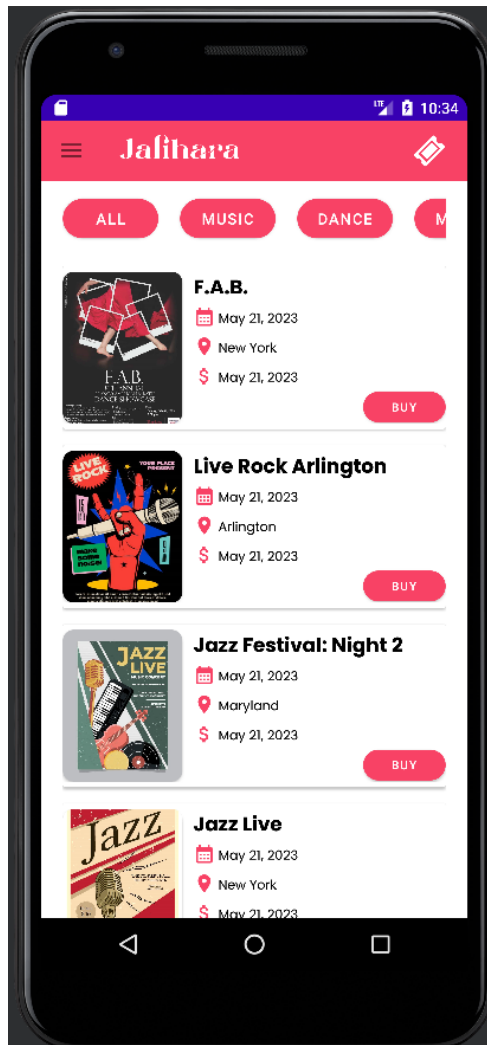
LTE 10:34

Jalihara

ALL MUSIC DANCE M

F.A.B.
May 21, 2023
New York
May 21, 2023
BUY

Live Rock Arlington
May 21, 2023
Arlington
May 21, 2023
BUY

Jazz Festival: Night 2
May 21, 2023
Maryland
May 21, 2023
BUY

Jazz Live
May 21, 2023
New York
May 21, 2023